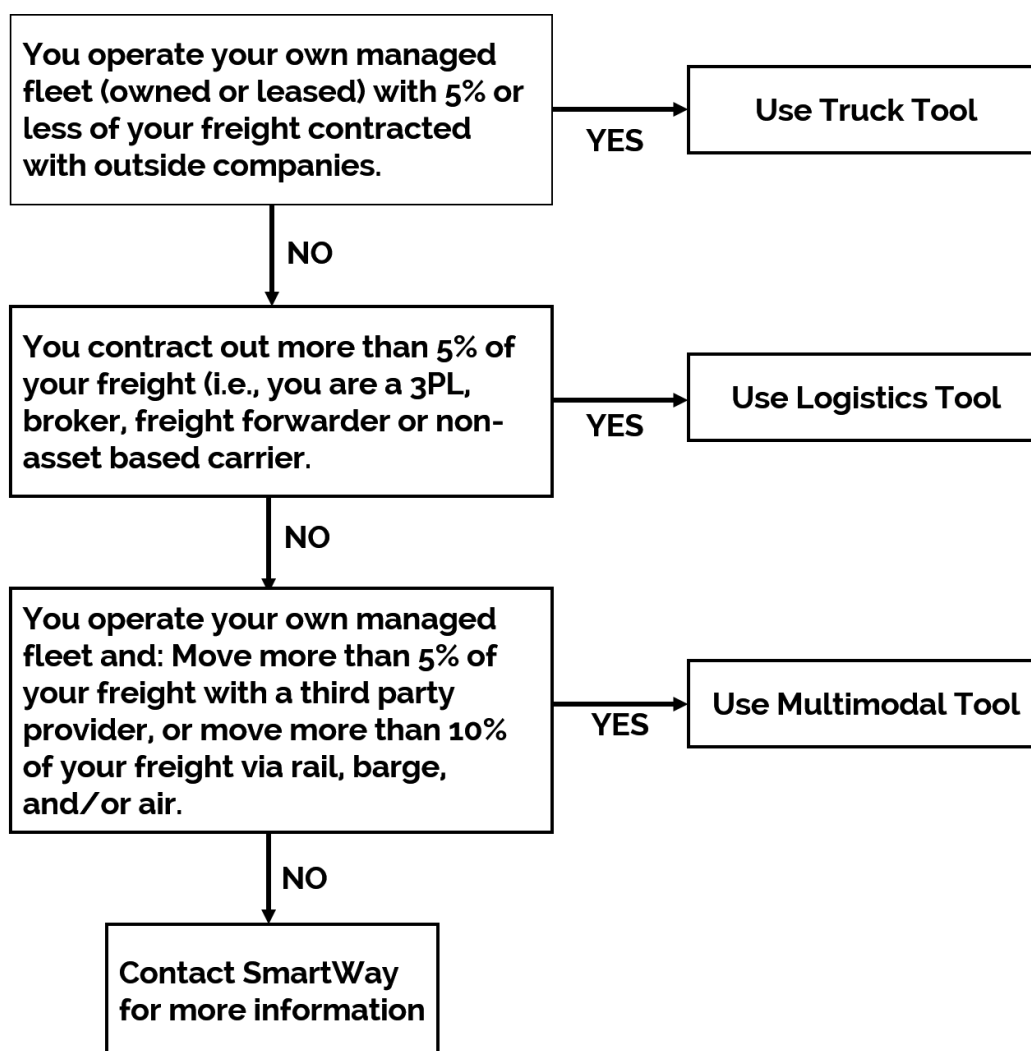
You operate your own managed fleet (owned or leased) with 5% or less of your freight contracted with outside companies.

YES

Use Truck Tool

NO

You contract out more than 5% of your freight (i.e., you are a 3PL, broker, freight forwarder or non-asset based carrier.

YES

Use Logistics Tool

NO

You operate your own managed fleet and: Move more than 5% of your freight with a third party provider, or move more than 10% of your freight via rail, barge, and/or air.

YES

Use Multimodal Tool

NO

Contact SmartWay for more information